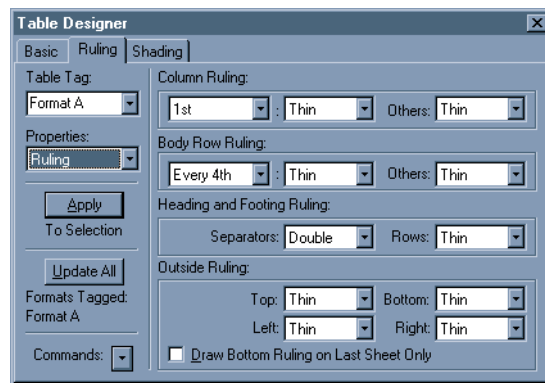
Table Designer

Basic Ruling Shading

Table Tag:
Format A

Properties:
Ruling

Apply
To Selection

Update All
Formats Tagged:
Format A

Commands:

Column Ruling:
1st : Thin Others: Thin

Body Row Ruling:
Every 4th : Thin Others: Thin

Heading and Footing Ruling:
Separators: Double Rows: Thin

Outside Ruling:
Top: Thin Bottom: Thin
Left: Thin Right: Thin

Draw Bottom Ruling on Last Sheet Only